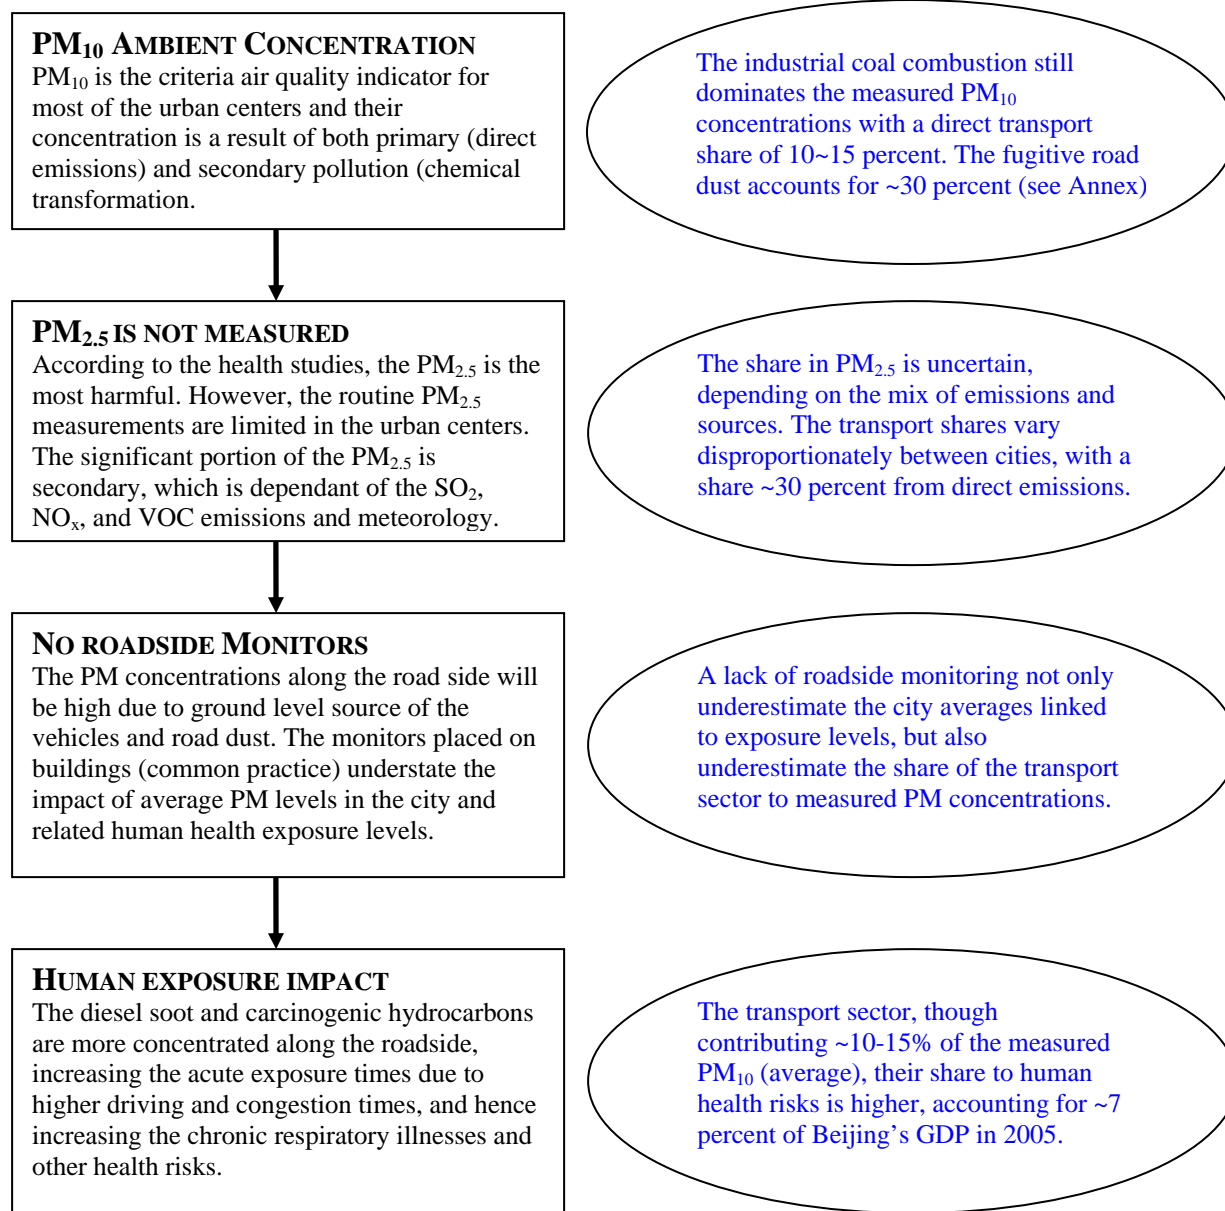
$PM_{10}$ AMBIENT CONCENTRATION
$PM_{10}$ is the criteria air quality indicator for most of the urban centers and their concentration is a result of both primary (direct emissions) and secondary pollution (chemical transformation.

The industrial coal combustion still dominates the measured $PM_{10}$ concentrations with a direct transport share of 10~15 percent. The fugitive road dust accounts for ~30 percent (see Annex)

$PM_{2.5}$ IS NOT MEASURED
According to the health studies, the $PM_{2.5}$ is the most harmful. However, the routine $PM_{2.5}$ measurements are limited in the urban centers. The significant portion of the $PM_{2.5}$ is secondary, which is dependant of the $SO_2$, $NO_x$, and VOC emissions and meteorology.

The share in $PM_{2.5}$ is uncertain, depending on the mix of emissions and sources. The transport shares vary disproportionately between cities, with a share ~30 percent from direct emissions.

NO ROADSIDE MONITORS
The PM concentrations along the road side will be high due to ground level source of the vehicles and road dust. The monitors placed on buildings (common practice) understate the impact of average PM levels in the city and related human health exposure levels.

A lack of roadside monitoring not only underestimate the city averages linked to exposure levels, but also underestimate the share of the transport sector to measured PM concentrations.

HUMAN EXPOSURE IMPACT
The diesel soot and carcinogenic hydrocarbons are more concentrated along the roadside, increasing the acute exposure times due to higher driving and congestion times, and hence increasing the chronic respiratory illnesses and other health risks.

The transport sector, though contributing ~10-15% of the measured $PM_{10}$ (average), their share to human health risks is higher, accounting for ~7 percent of Beijing's GDP in 2005.